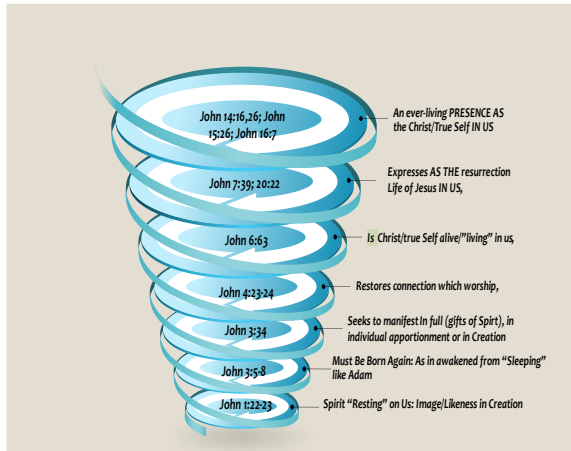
John 14:16,26; John 15:26; John 16:7

An ever-living PRESENCE AS the Christ/True Self IN US

John 7:39; 20:22

Expresses AS THE resurrection Life of Jesus IN US,

John 6:63

Is Christ/true Self alive/"living" in us,

John 4:23-24

Restores connection which worship,

John 3:34

Seeks to manifest In full (gifts of Spirt), in individual apportionment or in Creation

John 3:5-8

Must Be Born Again: As in awakened from "Sleeping" like Adam

John 1:22-23

Spirit "Resting" on Us: Image/Likeness in Creation